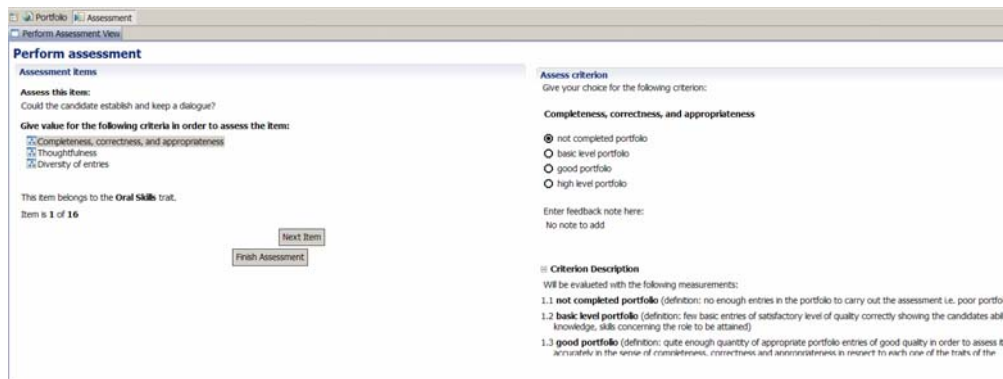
Portfolio Assessment

Perform Assessment View

Perform assessment

Assessment items

Assess this item:
Could the candidate establish and keep a dialogue?

Give value for the following criteria in order to assess the item:
Completeness, correctness, and appropriateness
Thoughtfulness
Diversity of entries

This item belongs to the Oral Skills trait.

Item is 1 of 16

Next Item

Finish Assessment

Assess criterion
Give your choice for the following criterion:

Completeness, correctness, and appropriateness

not completed portfolio
basic level portfolio
good portfolio
high level portfolio

Enter feedback note here:
No note to add

Criterion Description
Will be evaluated with the following measurements:
1.1 not completed portfolio (definition: no enough entries in the portfolio to carry out the assessment i.e. poor portfo
1.2 basic level portfolio (definition: few basic entries of satisfactory level of quality correctly showing the candidates abi knowledge, skills concerning the role to be attained)
1.3 good portfolio (definition: quite enough quantity of appropriate portfolio entries of good quality in order to assess it accurately in the sense of completeness, correctness and appropriateness in respect to each one of the traits of the